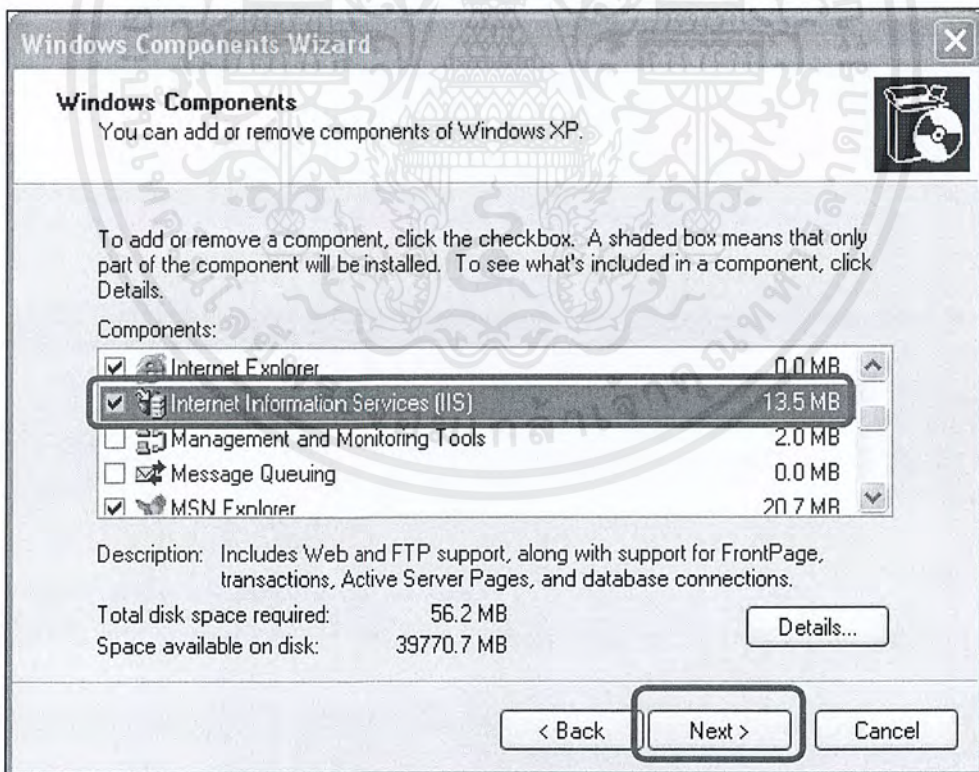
Windows Components Wizard

Windows Components
You can add or remove components of Windows XP.

To add or remove a component, click the checkbox. A shaded box means that only part of the component will be installed. To see what's included in a component, click Details.

Components:

| | | |
|---|---|---|
| ☑ | Internet Explorer | 0.0 MB |
| ☑ | Internet Information Services (IIS) | 13.5 MB |
| ☐ | Management and Monitoring Tools | 2.0 MB |
| ☐ | Message Queuing | 0.0 MB |
| ☑ | MSN Explorer | 20.7 MB |

Description: Includes Web and FTP support, along with support for FrontPage, transactions, Active Server Pages, and database connections.

Total disk space required: 56.2 MB
Space available on disk: 39770.7 MB

Details...

< Back Next > Cancel